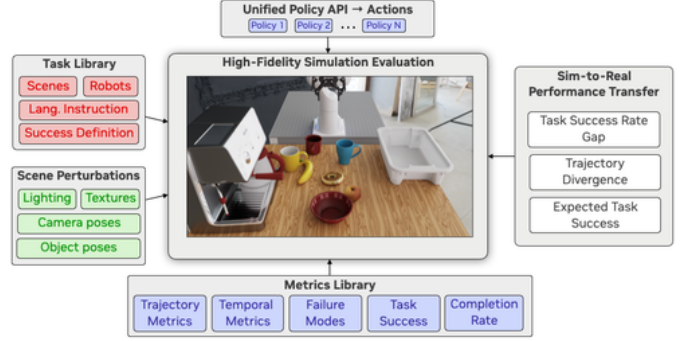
Unified Policy API → Actions

Policy 1 Policy 2 ... Policy N

Task Library

Scenes Robots

Lang. Instruction

Success Definition

High-Fidelity Simulation Evaluation

Sim-to-Real Performance Transfer

Task Success Rate Gap

Trajectory Divergence

Expected Task Success

Scene Perturbations

Lighting Textures

Camera poses

Object poses

Metrics Library

Trajectory Metrics

Temporal Metrics

Failure Modes

Task Success

Completion Rate